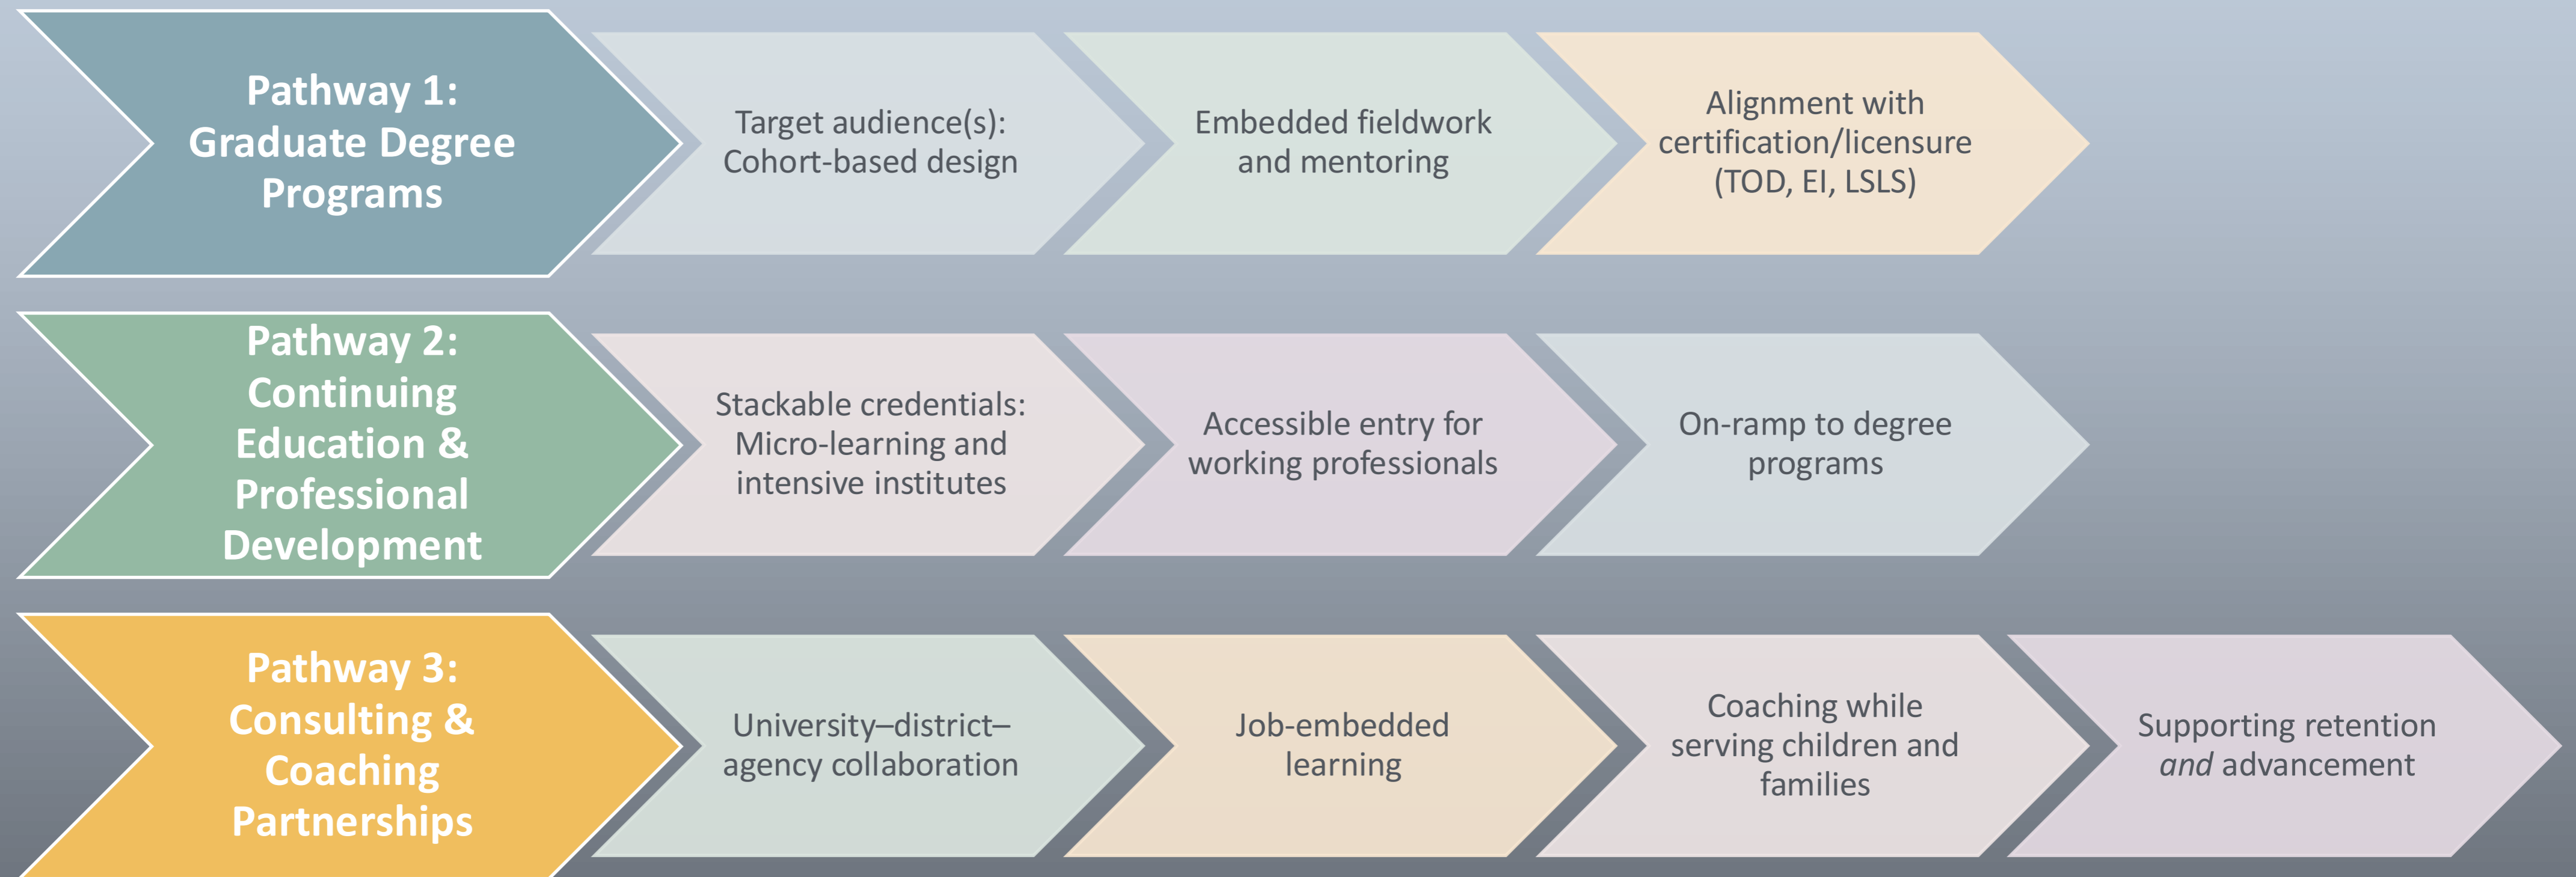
Pathway 1: Graduate Degree Programs

Target audience(s): Cohort-based design

Embedded fieldwork and mentoring

Alignment with certification/licensure (TOD, EI, LSLS)

Pathway 2: Continuing Education & Professional Development

Stackable credentials: Micro-learning and intensive institutes

Accessible entry for working professionals

On-ramp to degree programs

Pathway 3: Consulting & Coaching Partnerships

University–district–agency collaboration

Job-embedded learning

Coaching while serving children and families

Supporting retention *and* advancement